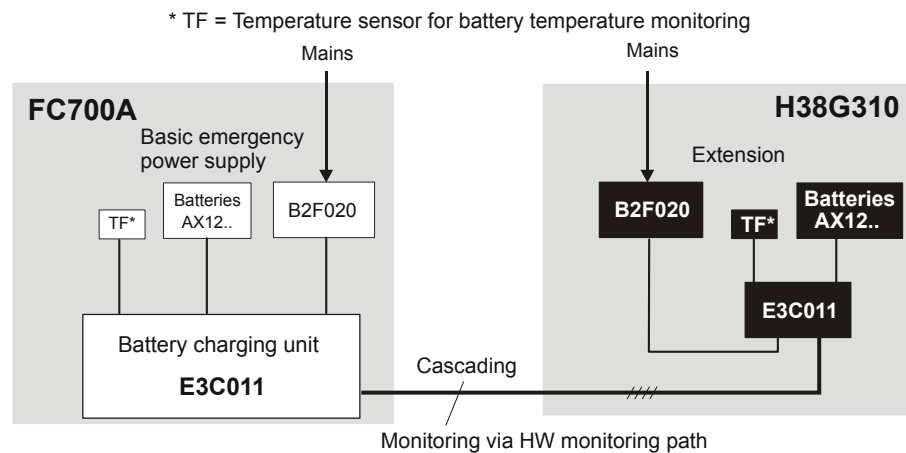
* TF = Temperature sensor for battery temperature monitoring

Mains

Mains

FC700A

Basic emergency power supply

TF*

Batteries AX12..

B2F020

Battery charging unit

E3C011

H38G310

Extension

B2F020

TF*

Batteries AX12..

E3C011

Cascading

Monitoring via HW monitoring path